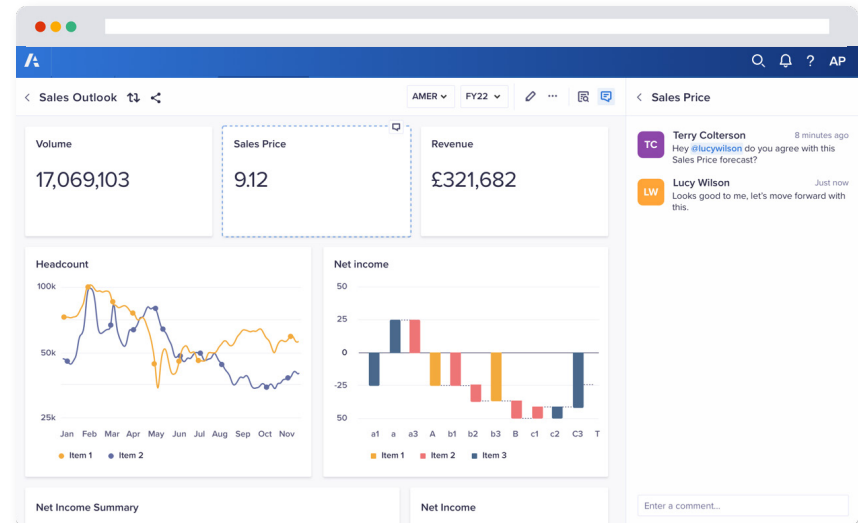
AP

Sales Outlook

AMER

FY22

Sales Price

Volume
17,069,103

Sales Price
9.12

Revenue
£321,682

Headcount

100k
50k
25k

Jan Feb Mar Apr May Jun Jul Aug Sep Oct Nov

Item 1 Item 2

Net income

50
25
0
-25
50

a1 a a3 A b1 b2 b3 B c1 c2 C3 T

Item 1 Item 2 Item 3

Net Income Summary

Net Income

TC
Terry Colterson
8 minutes ago
Hey @lucywilson do you agree with this Sales Price forecast?

LW
Lucy Wilson
Just now
Looks good to me, let's move forward with this.

Enter a comment...